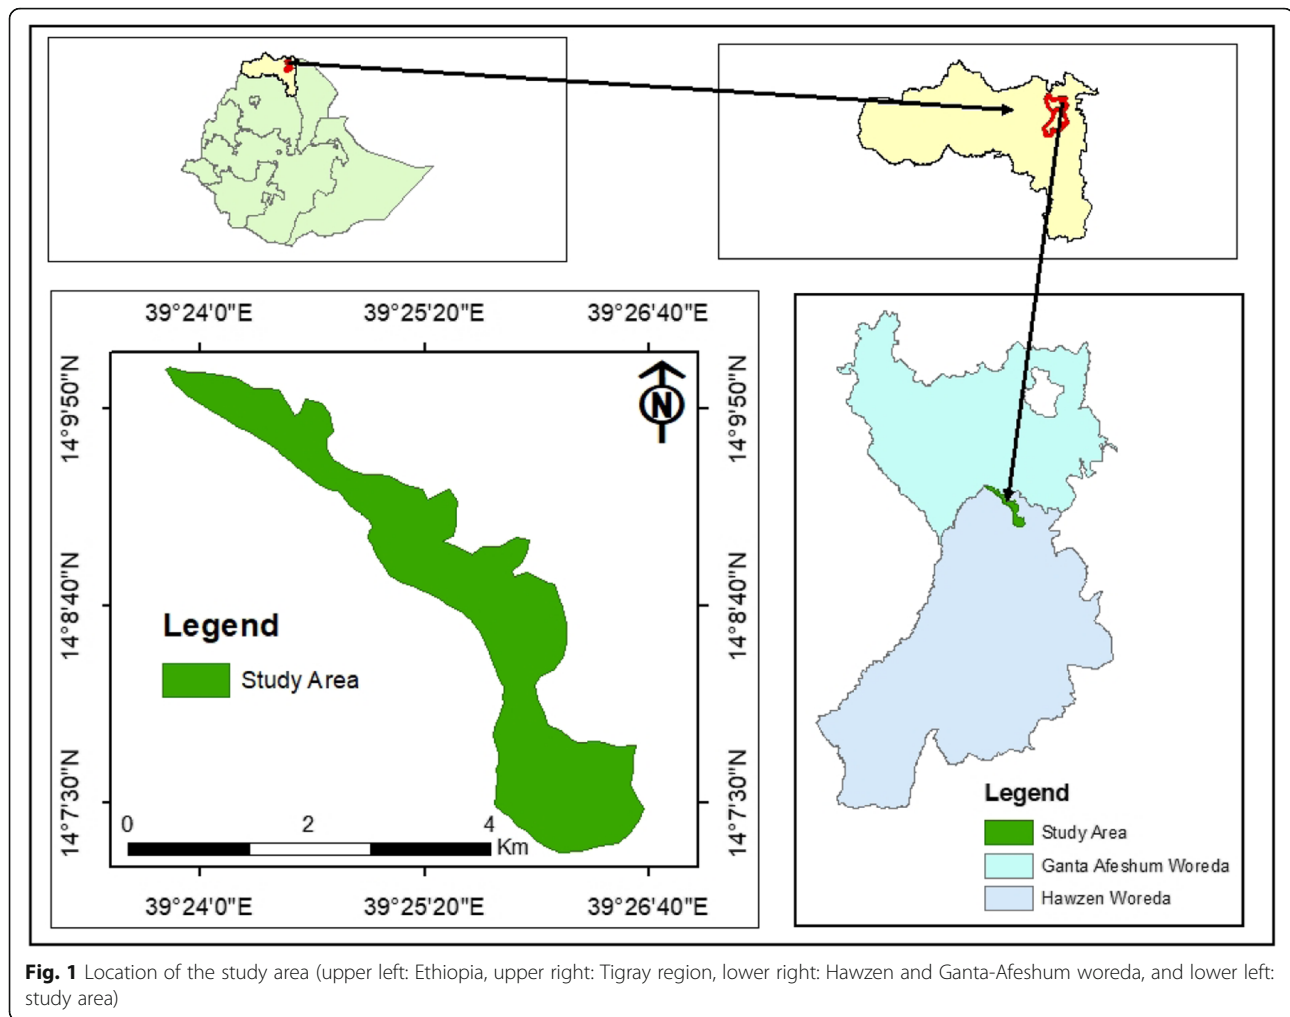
39°24'0"E 39°25'20"E 39°26'40"E

14°9'50"N
14°8'40"N
14°7'30"N

N

Legend
Study Area

0 2 4 Km

39°24'0"E 39°25'20"E 39°26'40"E

14°9'50"N
14°8'40"N
14°7'30"N

Legend
Study Area
Ganta Afeshum Woreda
Hawzen Woreda

**Fig. 1** Location of the study area (upper left: Ethiopia, upper right: Tigray region, lower right: Hawzen and Ganta-Afeshum woreda, and lower left: study area)